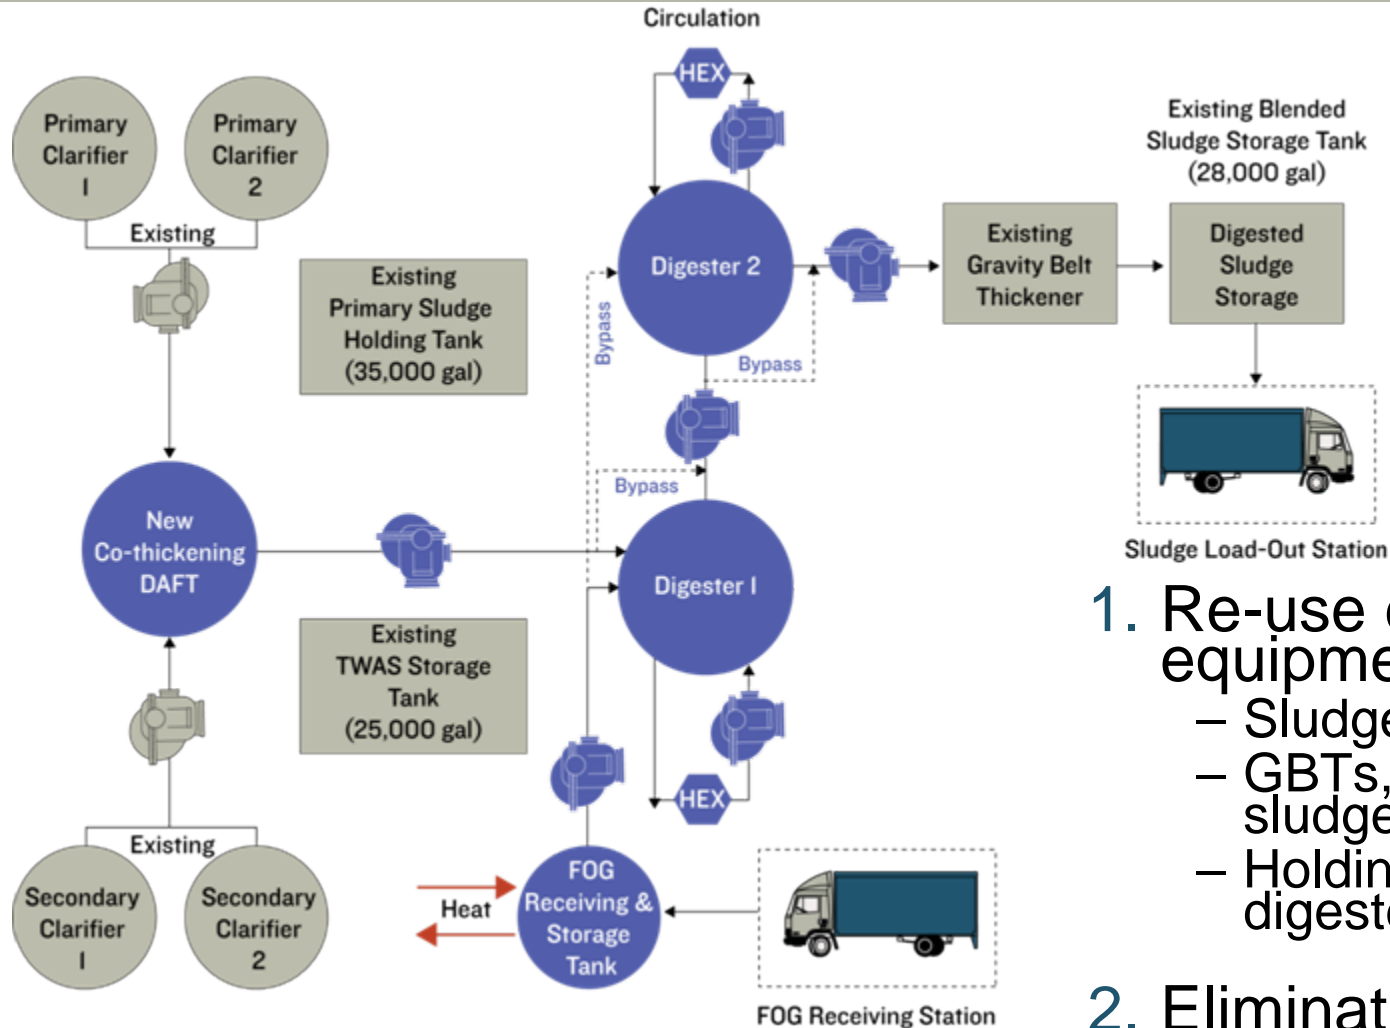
Circulation

HEX

Primary Clarifier I

Primary Clarifier 2

Existing

Existing Primary Sludge Holding Tank (35,000 gal)

Digester 2

Bypass

Bypass

Existing Gravity Belt Thickener

Existing Blended Sludge Storage Tank (28,000 gal)

Digested Sludge Storage

Bypass

Sludge Load-Out Station

New Co-thickening DAFT

Digester I

Existing TWAS Storage Tank (25,000 gal)

HEX

Existing

Secondary Clarifier I

Secondary Clarifier 2

Heat

FOG Receiving & Storage Tank

FOG Receiving Station

1. Re-use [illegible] equipme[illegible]
– Sludg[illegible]
– GBTs,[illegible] sludg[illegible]
– Holdin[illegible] digest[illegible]

2. Eliminat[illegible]